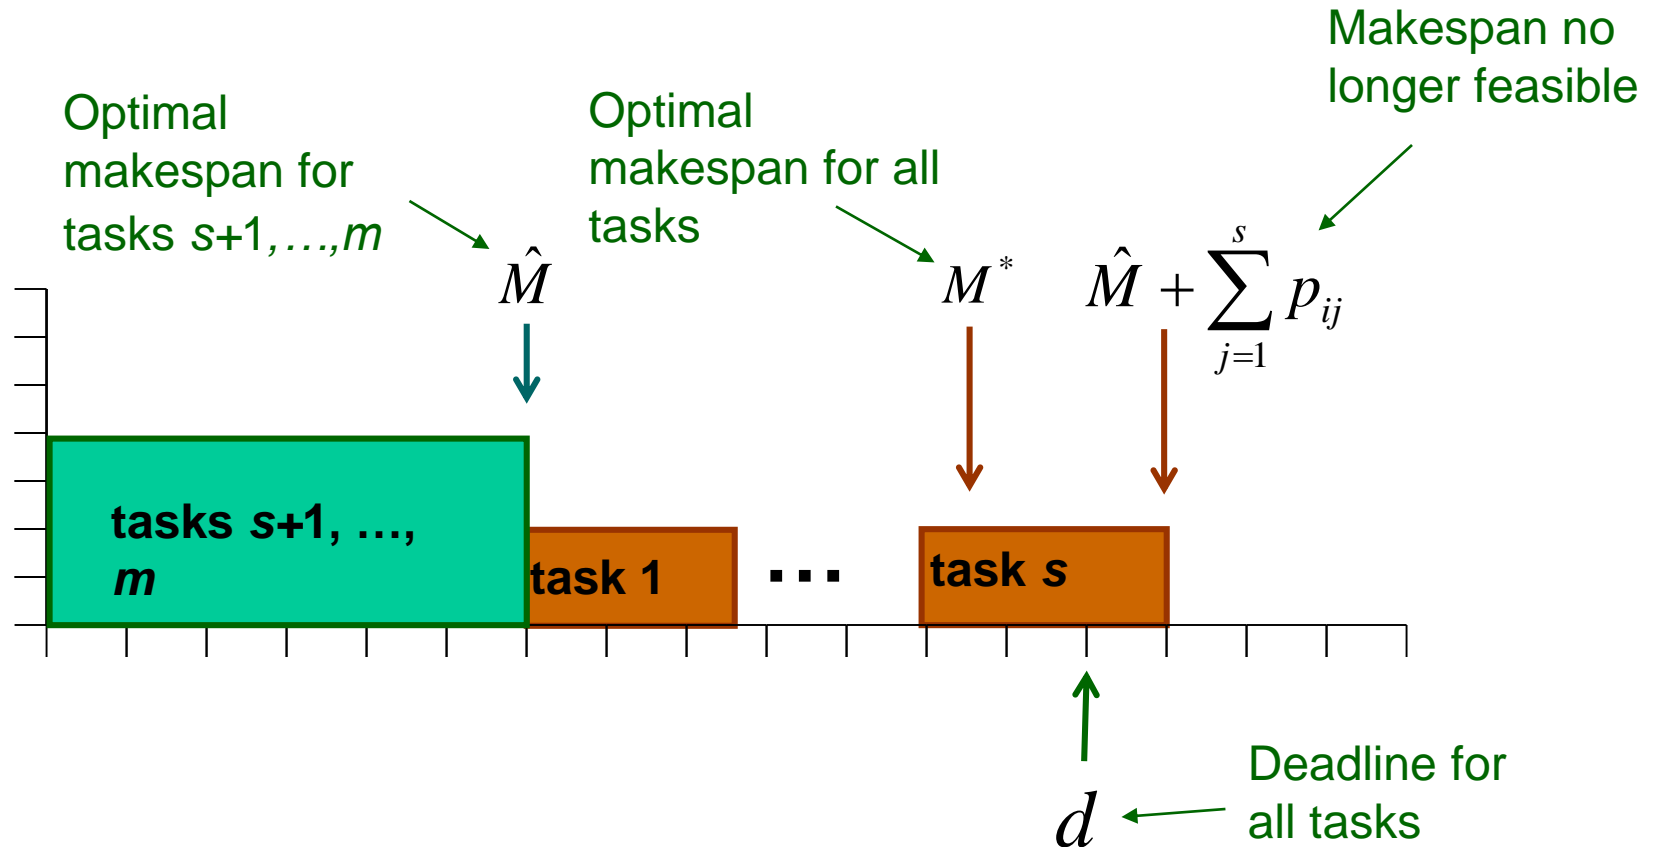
Makespan no longer feasible

Optimal makespan for tasks $s$+1,…,$m$

Optimal makespan for all tasks

$\hat{M}$

$M^*$

$\hat{M} + \sum_{j=1}^{s} p_{ij}$

tasks $s$+1, …, $m$

task 1

…

task $s$

$d$

Deadline for all tasks